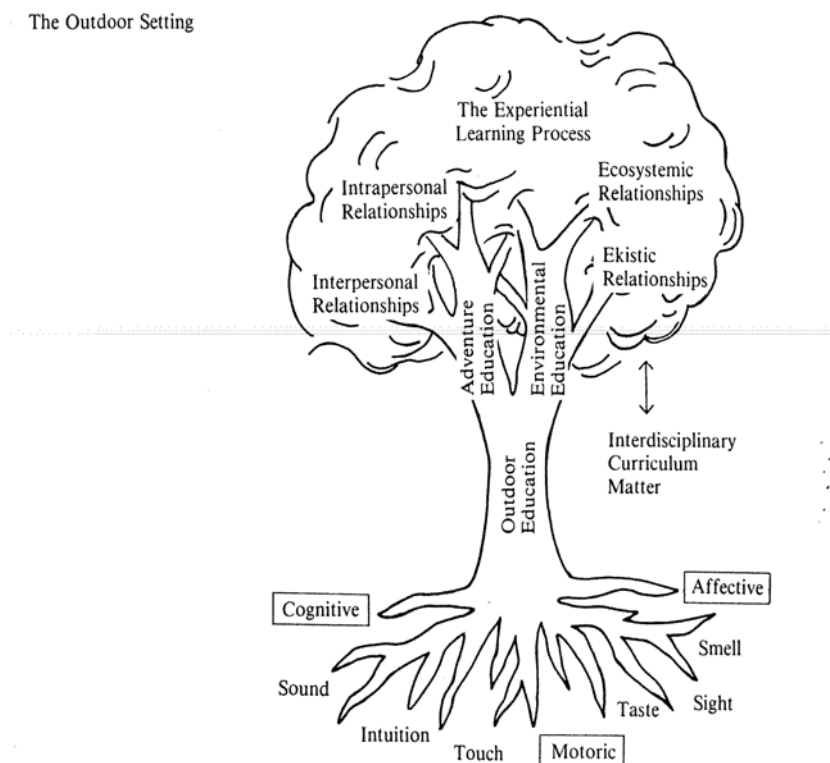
The Outdoor Setting

The Experiential Learning Process

Intrapersonal Relationships

Ecosystemic Relationships

Ekistic Relationships

Interpersonal Relationships

Adventure Education

Environmental Education

Interdisciplinary Curriculum Matter

Outdoor Education

Cognitive

Affective

Smell

Sound

Sight

Taste

Intuition

Touch

Motoric